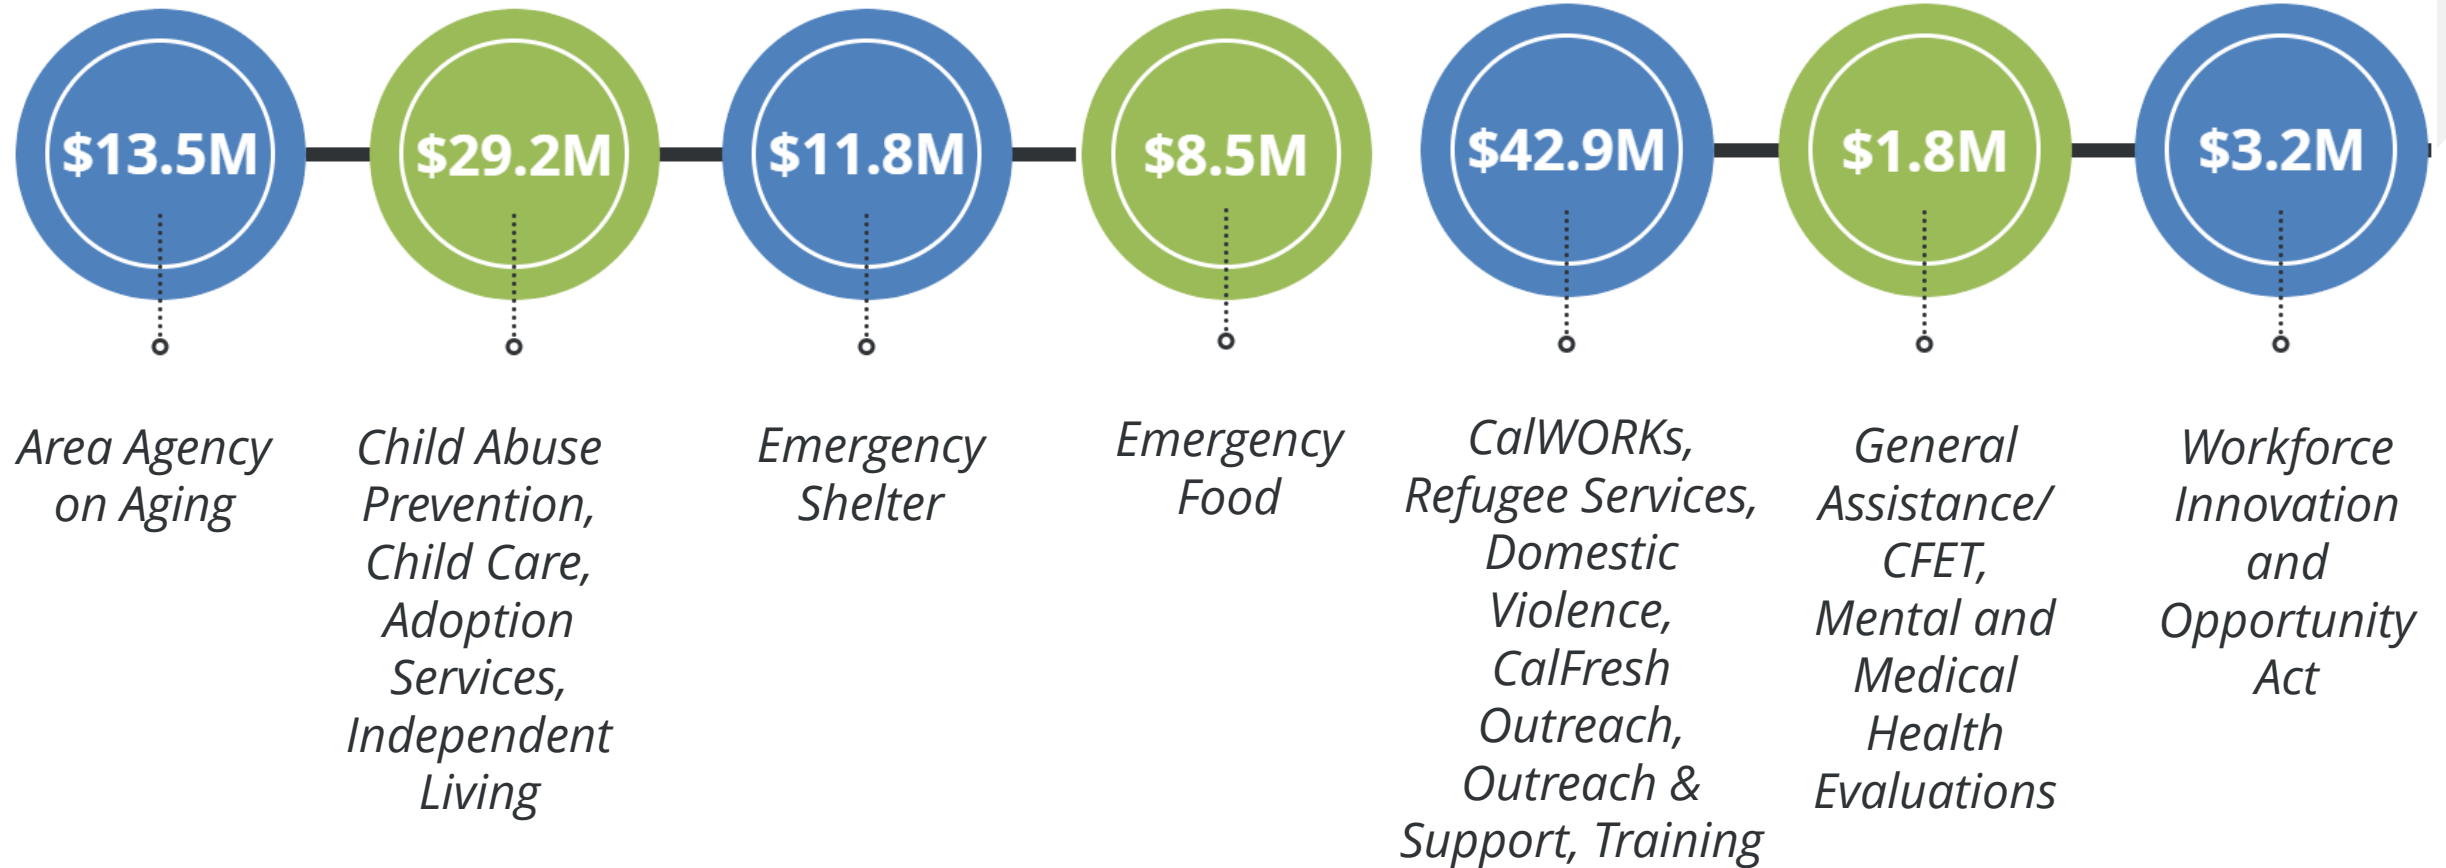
$13.5M

Area Agency on Aging

$29.2M

Child Abuse Prevention, Child Care, Adoption Services, Independent Living

$11.8M

Emergency Shelter

$8.5M

Emergency Food

$42.9M

CalWORKs, Refugee Services, Domestic Violence, CalFresh Outreach, Outreach & Support, Training

$1.8M

General Assistance/ CFET, Mental and Medical Health Evaluations

$3.2M

Workforce Innovation and Opportunity Act